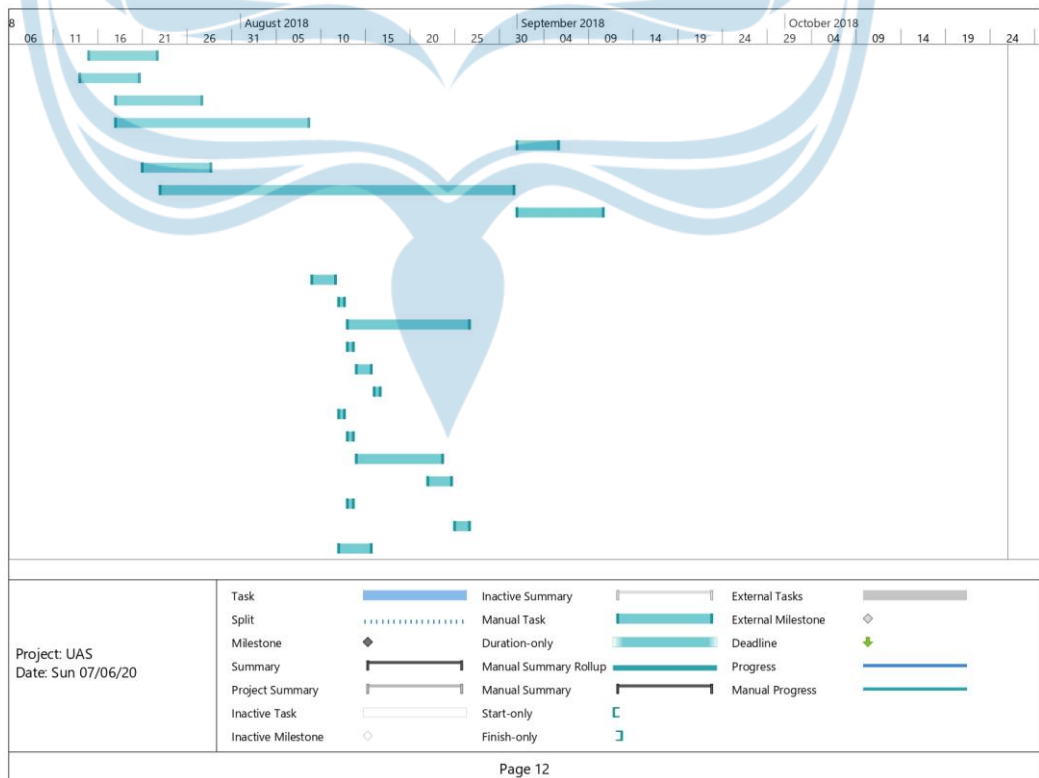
8 | August 2018 | September 2018 | October 2018
06 | 11 | 16 | 21 | 26 | 31 | 05 | 10 | 15 | 20 | 25 | 30 | 04 | 09 | 14 | 19 | 24 | 29 | 04 | 09 | 14 | 19 | 24

Project: UAS
Date: Sun 07/06/20

Task
Split
Milestone
Summary
Project Summary
Inactive Task
Inactive Milestone
Inactive Summary
Manual Task
Duration-only
Manual Summary Rollup
Manual Summary
Start-only
Finish-only
External Tasks
External Milestone
Deadline
Progress
Manual Progress

Page 12